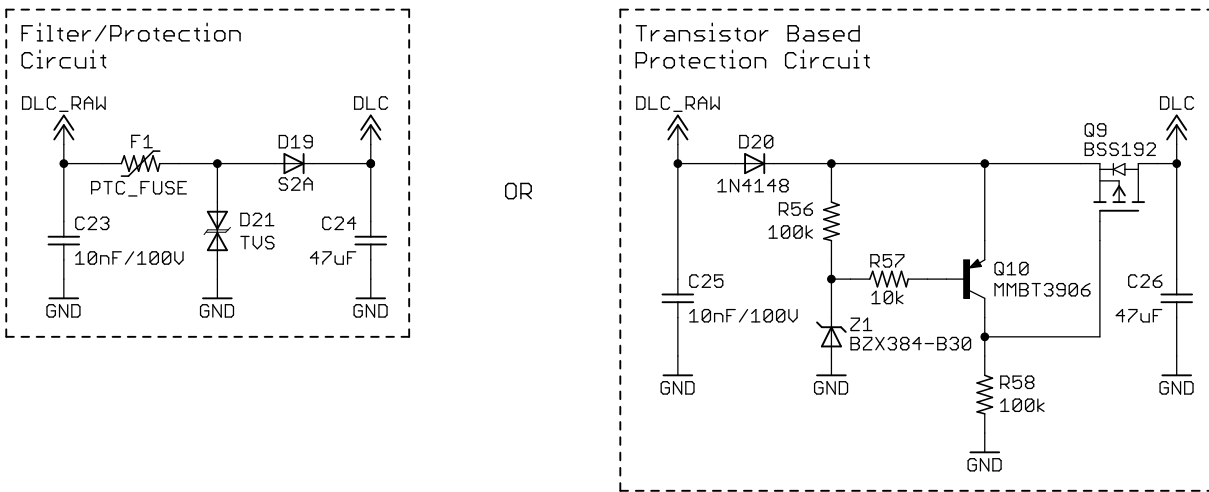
Filter/Protection Circuit

DLC_RAW

DLC

F1

PTC_FUSE

D19

S2A

C23

10nF/100V

D21

TVS

C24

47uF

GND

GND

GND

OR

Transistor Based Protection Circuit

DLC_RAW

DLC

D20

1N4148

Q9

BSS192

R56

100k

R57

10k

Q10

MMBT3906

C25

10nF/100V

C26

47uF

Z1

BZX384-B30

R58

100k

GND

GND

GND

GND